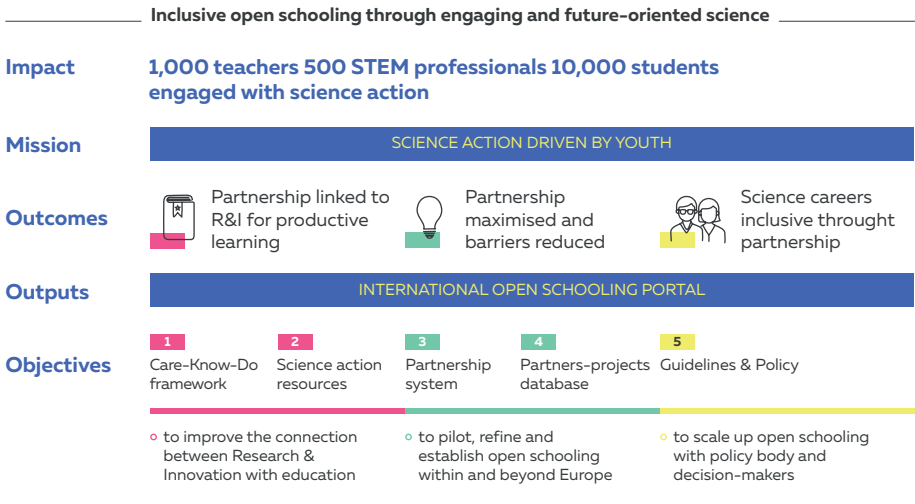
Inclusive open schooling through engaging and future-oriented science

Impact

1,000 teachers 500 STEM professionals 10,000 students engaged with science action

Mission

SCIENCE ACTION DRIVEN BY YOUTH

Outcomes

Partnership linked to R&I for productive learning

Partnership maximised and barriers reduced

Science careers inclusive throught partnership

Outputs

INTERNATIONAL OPEN SCHOOLING PORTAL

Objectives

1
Care-Know-Do framework

2
Science action resources

3
Partnership system

4
Partners-projects database

5
Guidelines & Policy

to improve the connection between Research & Innovation with education

to pilot, refine and establish open schooling within and beyond Europe

to scale up open schooling with policy body and decision-makers